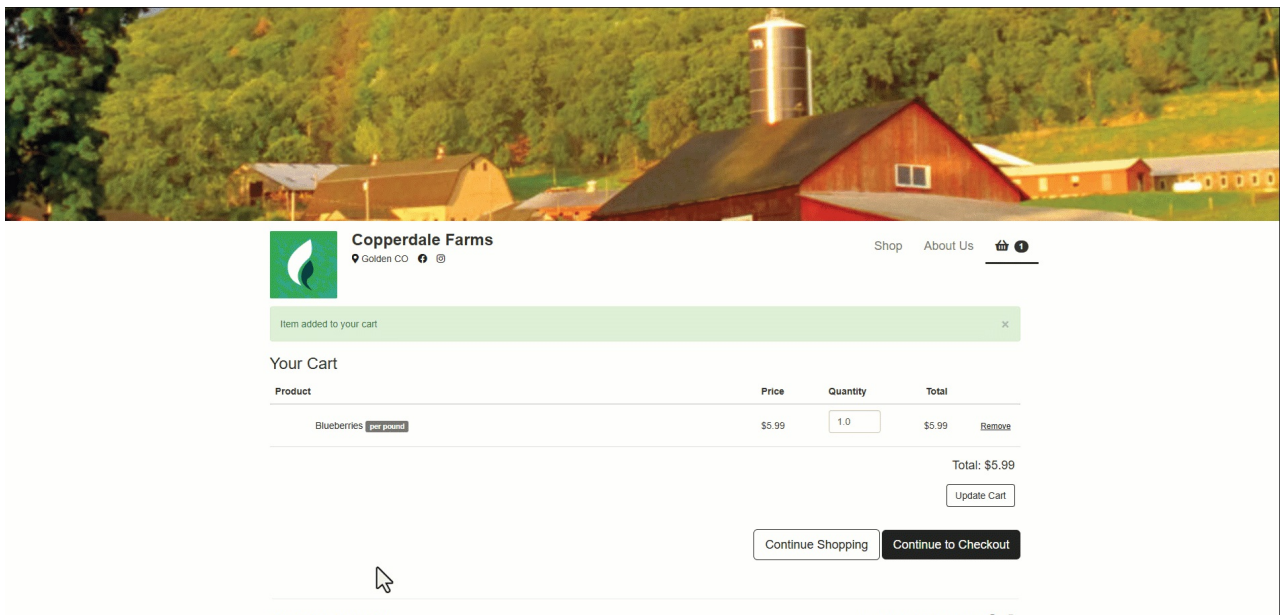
Copperdale Farms
Golden CO

Shop About Us 1

Item added to your cart ×

Your Cart

| Product | Price | Quantity | Total | |
|---|---|---|---|---|
| Blueberries per pound | $5.99 | 1.0 | $5.99 | Remove |

Total: $5.99

Update Cart

Continue Shopping Continue to Checkout